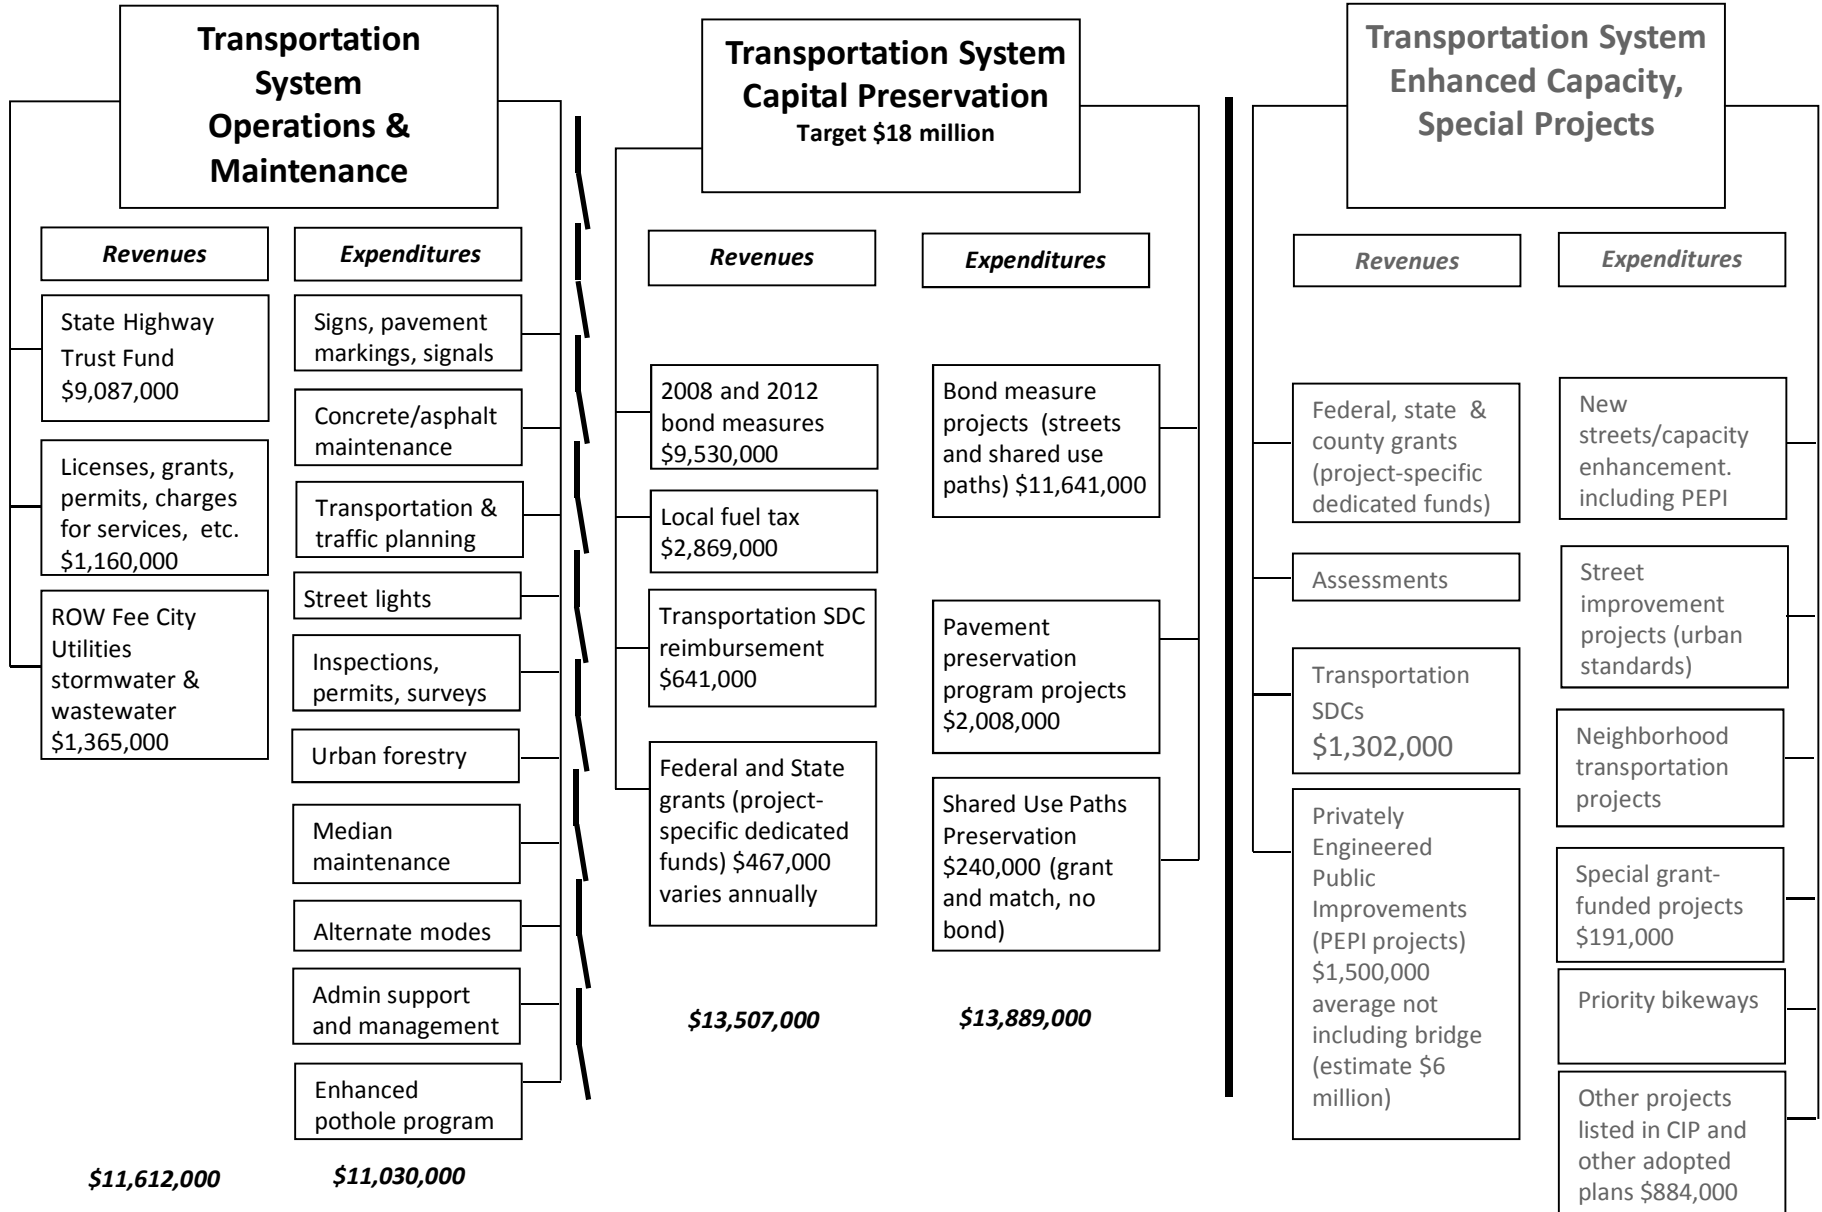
Transportation System Operations & Maintenance

Revenues

Expenditures

State Highway Trust Fund $9,087,000

Licenses, grants, permits, charges for services, etc. $1,160,000

ROW Fee City Utilities stormwater & wastewater $1,365,000

Signs, pavement markings, signals

Concrete/asphalt maintenance

Transportation & traffic planning

Street lights

Inspections, permits, surveys

Urban forestry

Median maintenance

Alternate modes

Admin support and management

Enhanced pothole program

$11,612,000

$11,030,000

Transportation System Capital Preservation
Target $18 million

Revenues

Expenditures

2008 and 2012 bond measures $9,530,000

Local fuel tax $2,869,000

Transportation SDC reimbursement $641,000

Federal and State grants (project-specific dedicated funds) $467,000 varies annually

Bond measure projects (streets and shared use paths) $11,641,000

Pavement preservation program projects $2,008,000

Shared Use Paths Preservation $240,000 (grant and match, no bond)

$13,507,000

$13,889,000

Transportation System Enhanced Capacity, Special Projects

Revenues

Expenditures

Federal, state & county grants (project-specific dedicated funds)

Assessments

Transportation SDCs $1,302,000

Privately Engineered Public Improvements (PEPI projects) $1,500,000 average not including bridge (estimate $6 million)

New streets/capacity enhancement. including PEPI

Street improvement projects (urban standards)

Neighborhood transportation projects

Special grant-funded projects $191,000

Priority bikeways

Other projects listed in CIP and other adopted plans $884,000